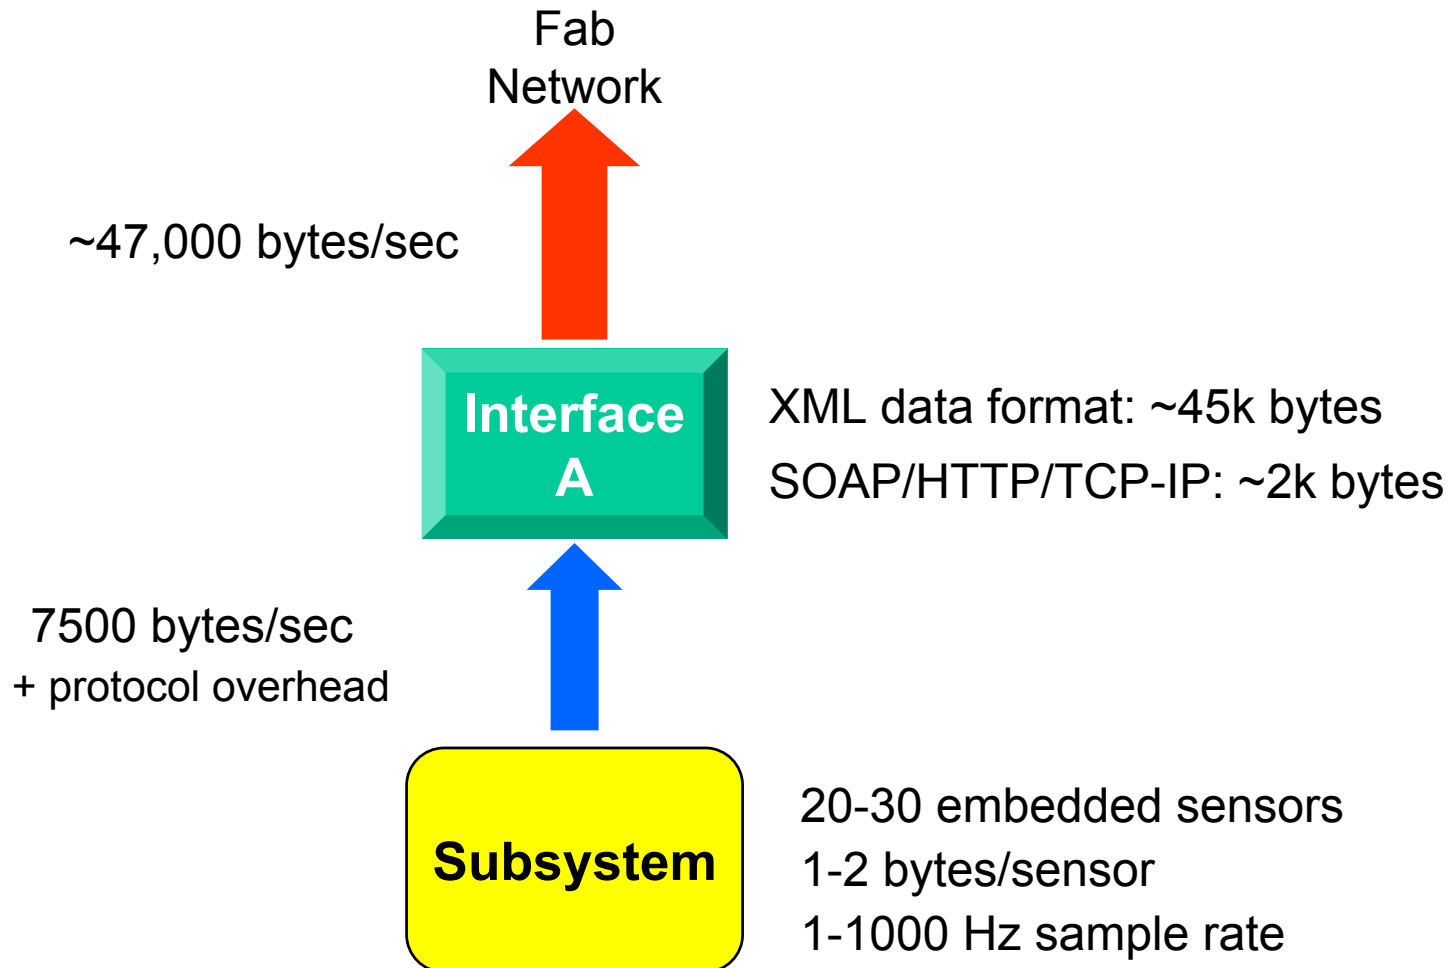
Fab
Network

~47,000 bytes/sec

Interface
A

XML data format: ~45k bytes
SOAP/HTTP/TCP-IP: ~2k bytes

7500 bytes/sec
+ protocol overhead

Subsystem

20-30 embedded sensors
1-2 bytes/sensor
1-1000 Hz sample rate